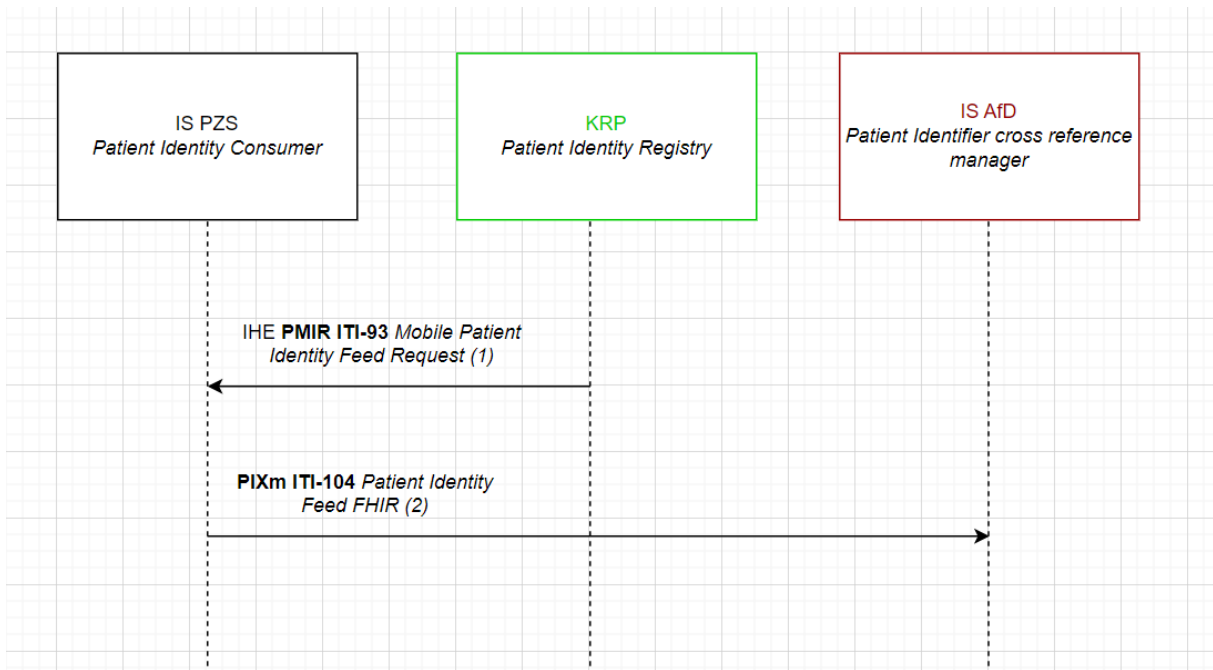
IS PZS
Patient Identity Consumer

KRP
Patient Identity Registry

IS AfD
Patient Identifier cross reference manager

IHE PMIR ITI-93 Mobile Patient Identity Feed Request (1)

PIXm ITI-104 Patient Identity Feed FHIR (2)